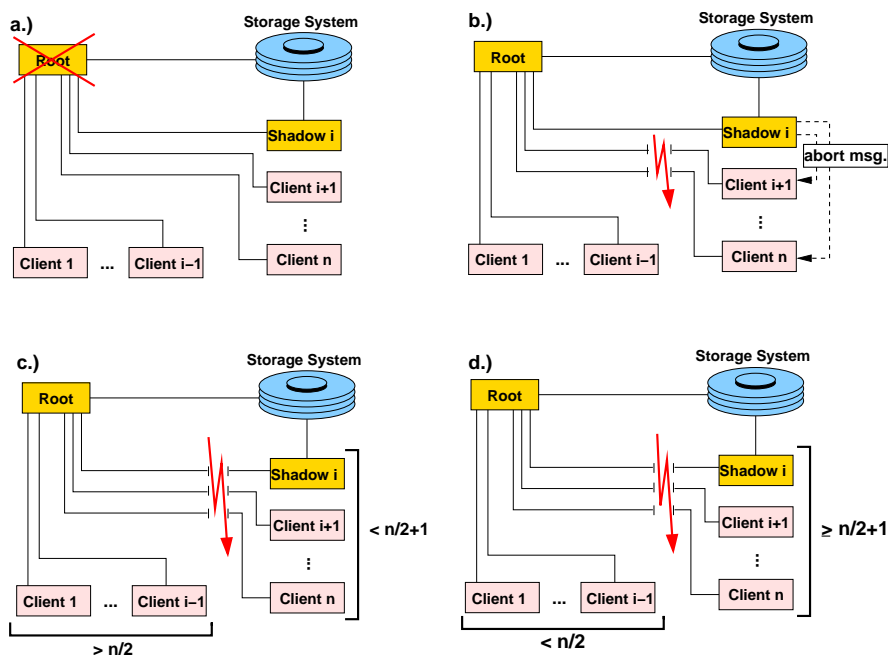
a.)

Storage System

Root

Shadow i

Client i+1

⋮

Client n

Client 1

...

Client i−1

b.)

Storage System

Root

Shadow i

abort msg.

Client i+1

⋮

Client n

Client 1

...

Client i−1

c.)

Storage System

Root

Shadow i

Client i+1

⋮

Client n

< n/2+1

Client 1

...

Client i−1

> n/2

d.)

Storage System

Root

Shadow i

Client i+1

⋮

Client n

≥ n/2+1

Client 1

...

Client i−1

< n/2